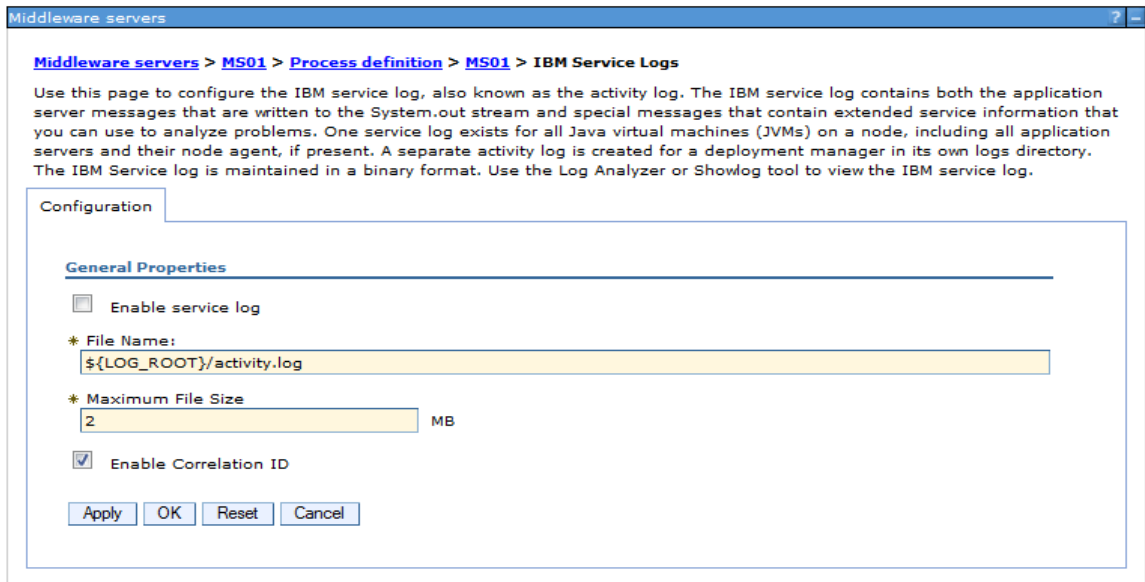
Middleware servers ? –

Middleware servers > MS01 > Process definition > MS01 > IBM Service Logs

Use this page to configure the IBM service log, also known as the activity log. The IBM service log contains both the application server messages that are written to the System.out stream and special messages that contain extended service information that you can use to analyze problems. One service log exists for all Java virtual machines (JVMs) on a node, including all application servers and their node agent, if present. A separate activity log is created for a deployment manager in its own logs directory. The IBM Service log is maintained in a binary format. Use the Log Analyzer or Showlog tool to view the IBM service log.

Configuration

General Properties

Enable service log

* File Name:
${LOG_ROOT}/activity.log

* Maximum File Size
2 MB

Enable Correlation ID

Apply OK Reset Cancel